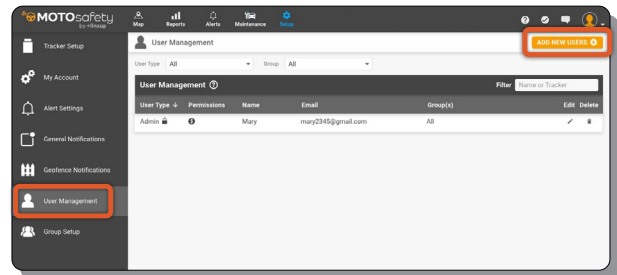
MOTOsafety
by ▪fleetup

Map
Reports
Alerts
Maintenance
Setup

Tracker Setup
My Account
Alert Settings
General Notifications
Geofence Notifications
User Management
Group Setup

User Management
ADD NEW USERS

User Type All
Group All

User Management

Filter Name or Tracker

| User Type ↓ | Permissions | Name | Email | Group(s) | Edit | Delete |
|---|---|---|---|---|---|---|
| Admin | | Mary | mary2345@gmail.com | All | | |